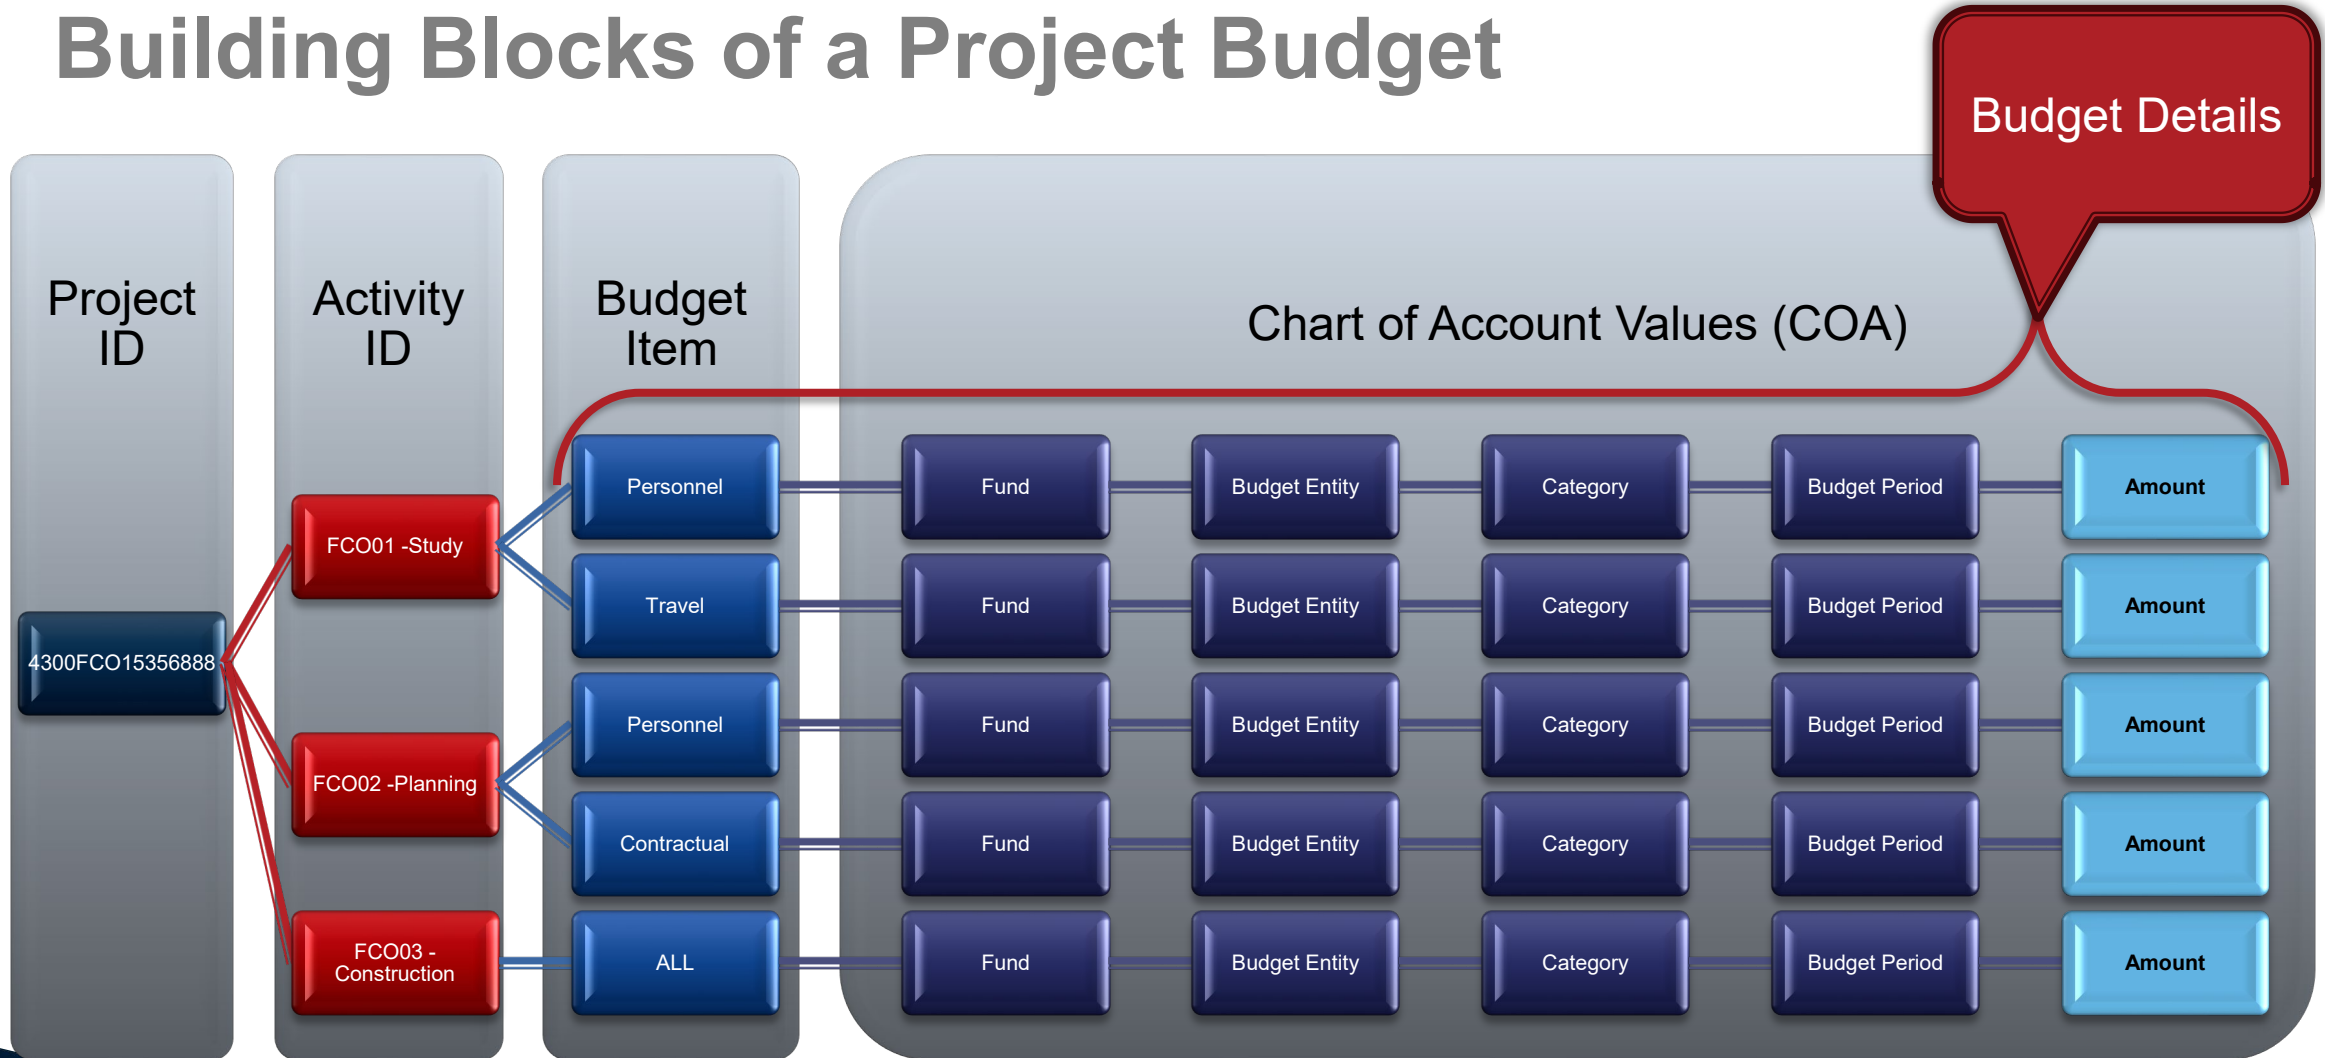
Building Blocks of a Project Budget

Budget Details

Project ID

Activity ID

Budget Item

Chart of Account Values (COA)

4300FCO15356888

FCO01 -Study

FCO02 -Planning

FCO03 - Construction

| Personnel | Fund | Budget Entity | Category | Budget Period | Amount |
|---|---|---|---|---|---|
| Travel | Fund | Budget Entity | Category | Budget Period | Amount |
| Personnel | Fund | Budget Entity | Category | Budget Period | Amount |
| Contractual | Fund | Budget Entity | Category | Budget Period | Amount |
| ALL | Fund | Budget Entity | Category | Budget Period | Amount |